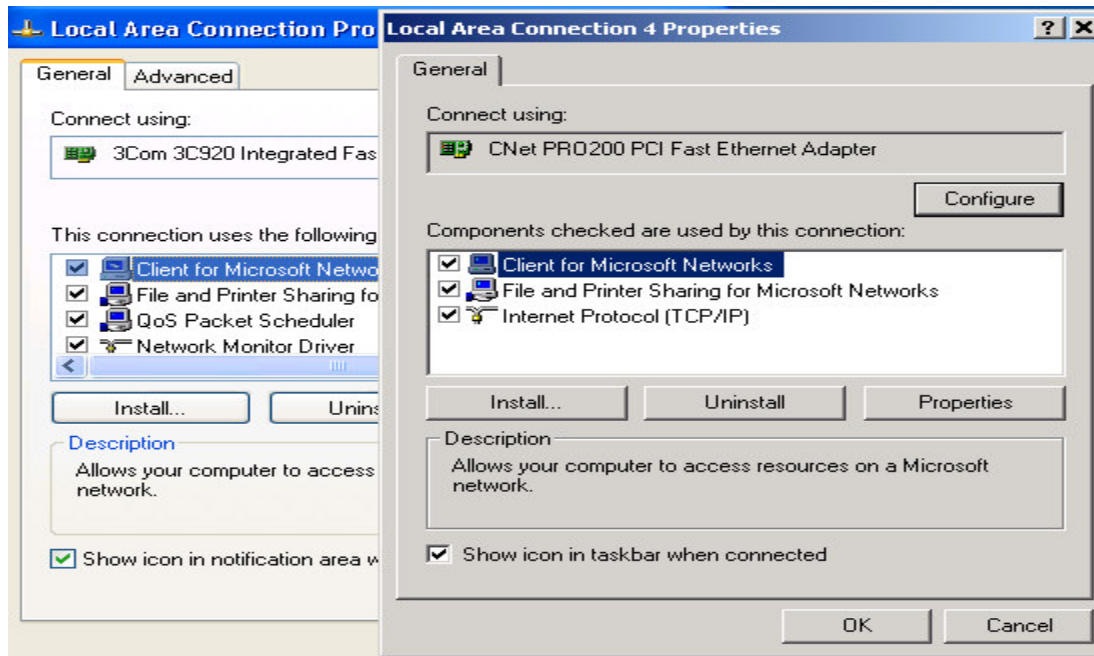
Local Area Connection Pro

General | Advanced

Connect using:

3Com 3C920 Integrated Fas

This connection uses the following

Client for Microsoft Netwo
File and Printer Sharing fo
QoS Packet Scheduler
Network Monitor Driver

Install... | Unins

Description

Allows your computer to access network.

Show icon in notification area w

Local Area Connection 4 Properties

? X

General

Connect using:

CNet PRO200 PCI Fast Ethernet Adapter

Configure

Components checked are used by this connection:

Client for Microsoft Networks
File and Printer Sharing for Microsoft Networks
Internet Protocol (TCP/IP)

Install... | Uninstall | Properties

Description

Allows your computer to access resources on a Microsoft network.

Show icon in taskbar when connected

OK | Cancel